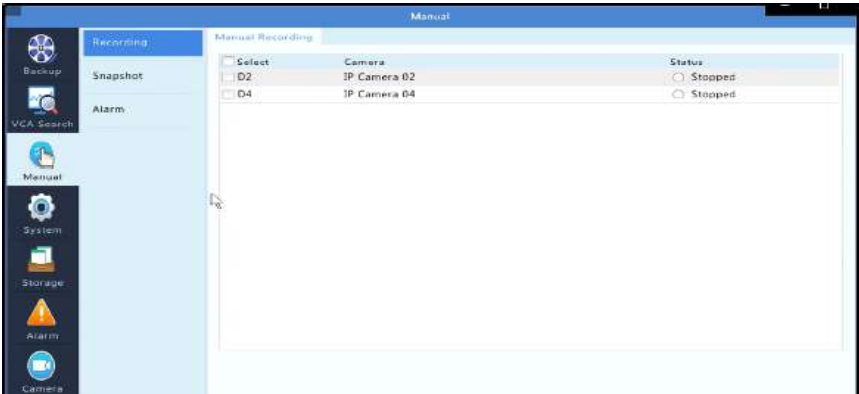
Manual

Backup
VCA Search
Manual
System
Storage
Alarm
Camera

Recording
Snapshot
Alarm

Manual Recording

| Select | Camera | Status |
|---|---|---|
| D2 | IP Camera 02 | Stopped |
| D4 | IP Camera 04 | Stopped |